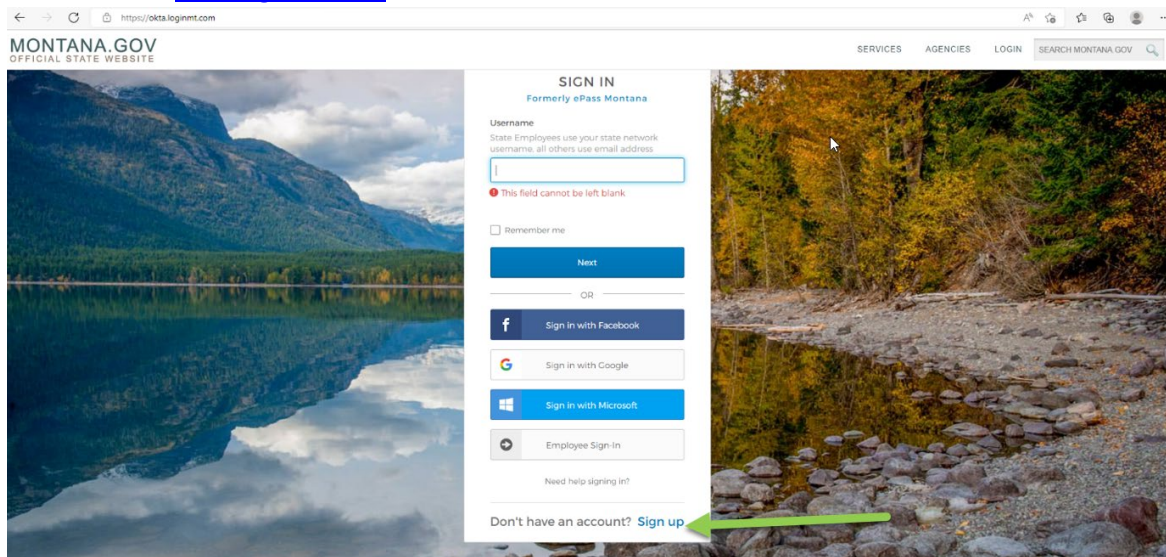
https://okta.loginmt.com

MONTANA.GOV
OFFICIAL STATE WEBSITE

SERVICES AGENCIES LOGIN SEARCH MONTANA GOV

SIGN IN
Formerly ePass Montana

Username
State Employees use your state network username, all others use email address

This field cannot be left blank

Remember me

Next

OR

Sign in with Facebook

Sign in with Google

Sign in with Microsoft

Employee Sign-In

Need help signing in?

Don't have an account? Sign up